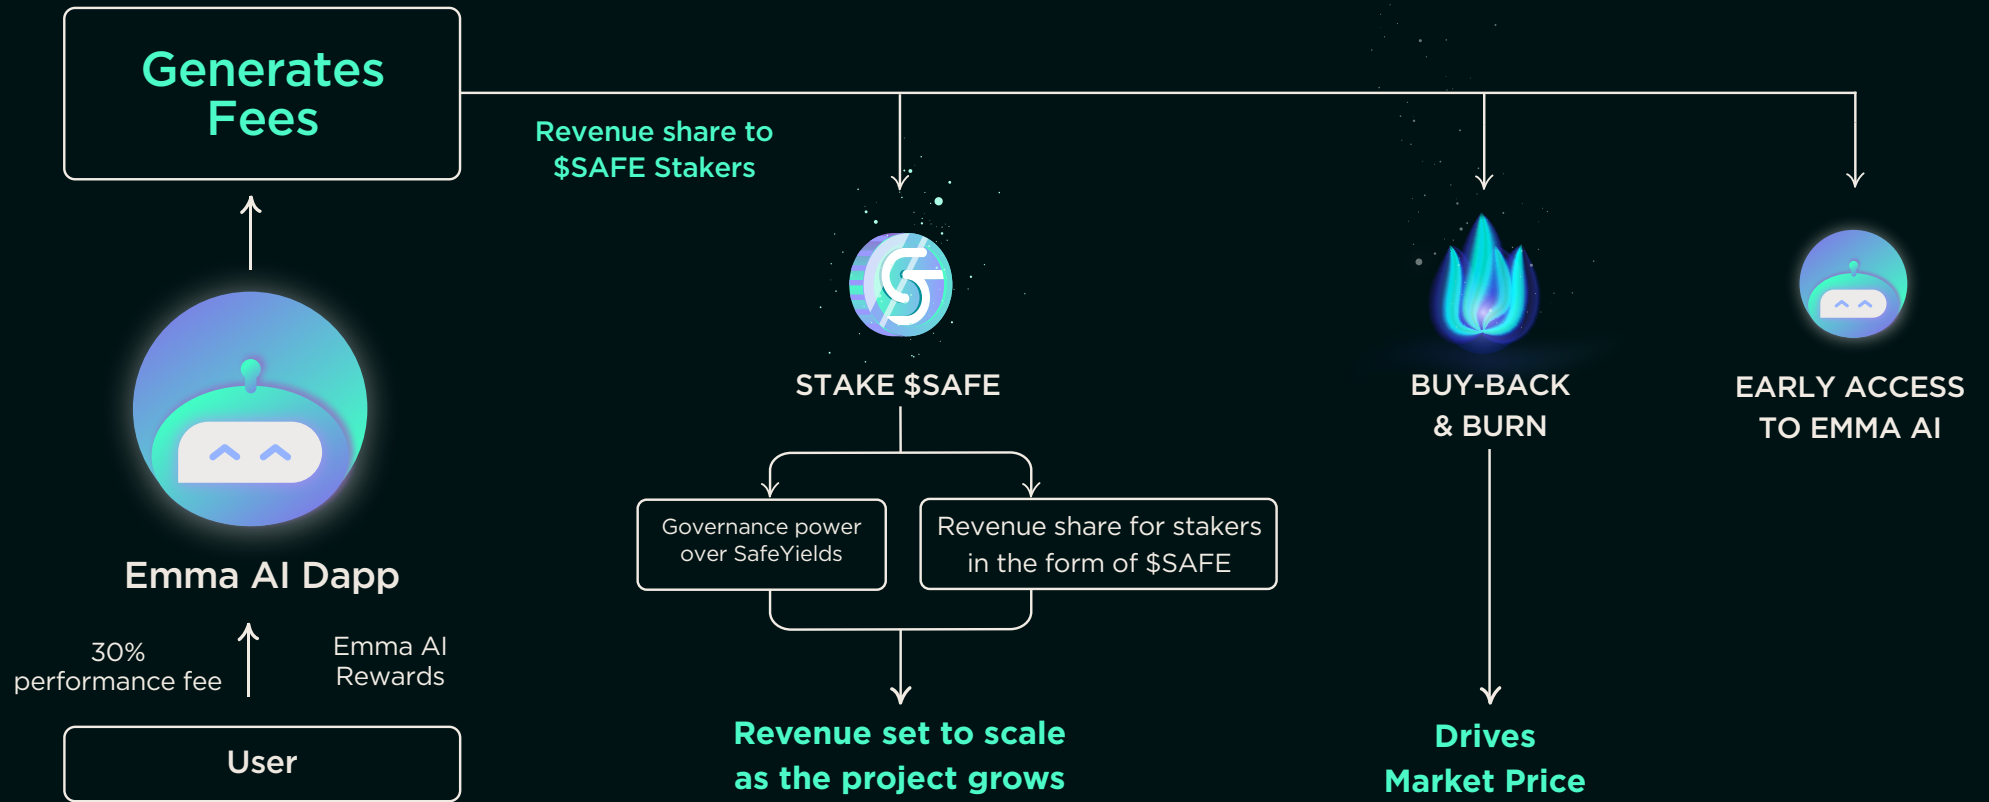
Generates Fees

Revenue share to $SAFE Stakers

STAKE $SAFE

BUY-BACK & BURN

EARLY ACCESS TO EMMA AI

Emma AI Dapp

Governance power over SafeYields

Revenue share for stakers in the form of $SAFE

30% performance fee

Emma AI Rewards

User

Revenue set to scale as the project grows

Drives Market Price